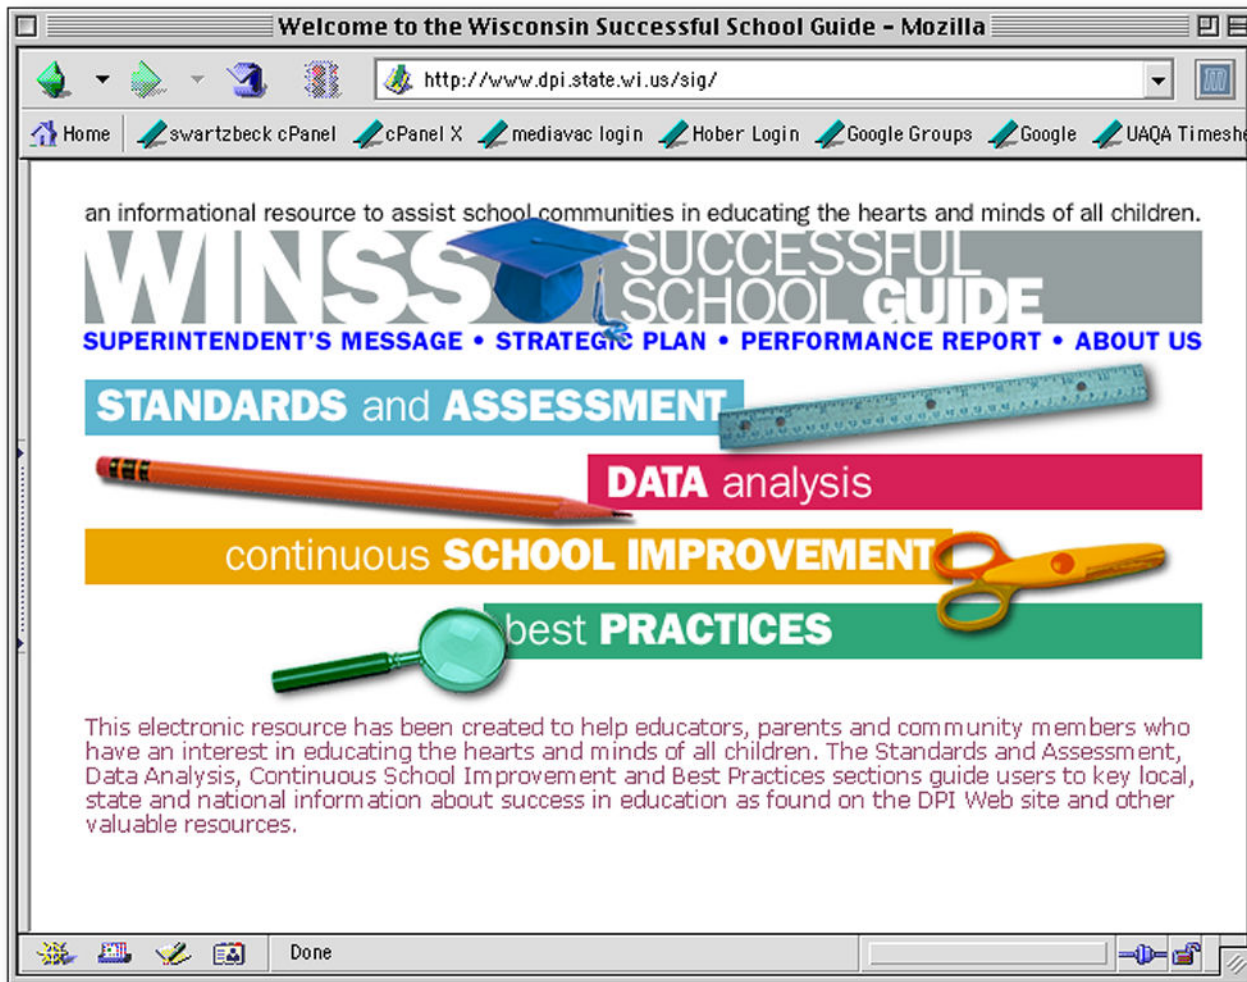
Welcome to the Wisconsin Successful School Guide - Mozilla

http://www.dpi.state.wi.us/sig/

Home swartzbeck cPanel cPanel X mediavac login Hober Login Google Groups Google UAQA Timeshe

an informational resource to assist school communities in educating the hearts and minds of all children.

WINSS SUCCESSFUL SCHOOL GUIDE

SUPERINTENDENT'S MESSAGE • STRATEGIC PLAN • PERFORMANCE REPORT • ABOUT US

STANDARDS and ASSESSMENT

DATA analysis

continuous SCHOOL IMPROVEMENT

best PRACTICES

This electronic resource has been created to help educators, parents and community members who have an interest in educating the hearts and minds of all children. The Standards and Assessment, Data Analysis, Continuous School Improvement and Best Practices sections guide users to key local, state and national information about success in education as found on the DPI Web site and other valuable resources.

Done